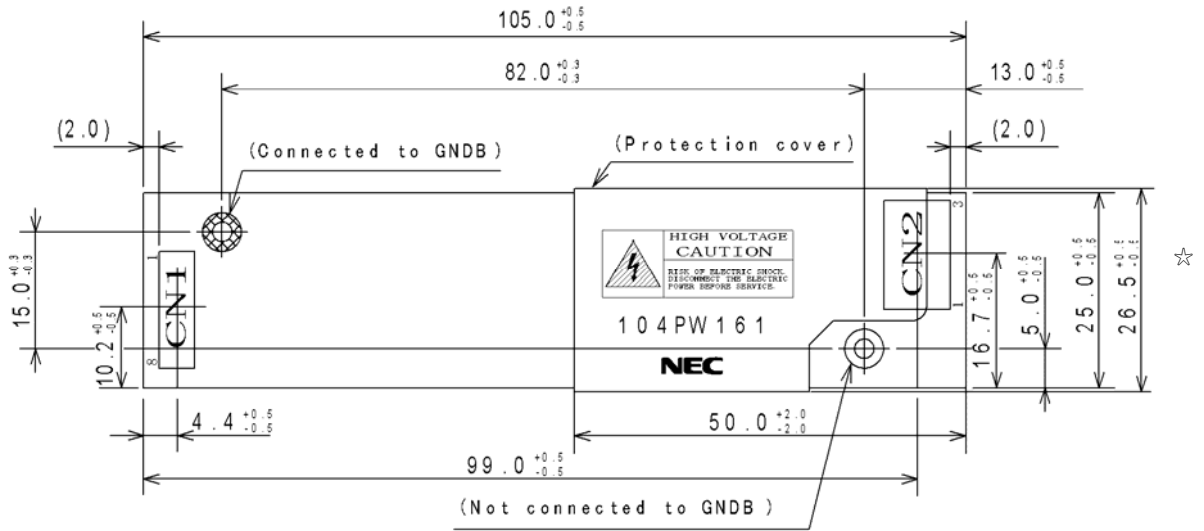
$105.0^{+0.5}_{-0.5}$

$82.0^{+0.3}_{-0.3}$

$13.0^{+0.5}_{-0.5}$

(2.0)

(Connected to GNDB)

(Protection cover)

(2.0)

3

CN2

1

HIGH VOLTAGE
CAUTION
RISK OF ELECTRIC SHOCK. DISCONNECT THE ELECTRIC POWER BEFORE SERVICE.

104PW161

NEC

1

CN1

8

$15.0^{+0.3}_{-0.3}$

$10.2^{+0.5}_{-0.5}$

$16.7^{+0.5}_{-0.5}$

$5.0^{+0.5}_{-0.5}$

$25.0^{+0.5}_{-0.5}$

$26.5^{+0.5}_{-0.5}$

☆

$4.4^{+0.5}_{-0.5}$

$50.0^{+2.0}_{-2.0}$

$99.0^{+0.5}_{-0.5}$

(Not connected to GNDB)